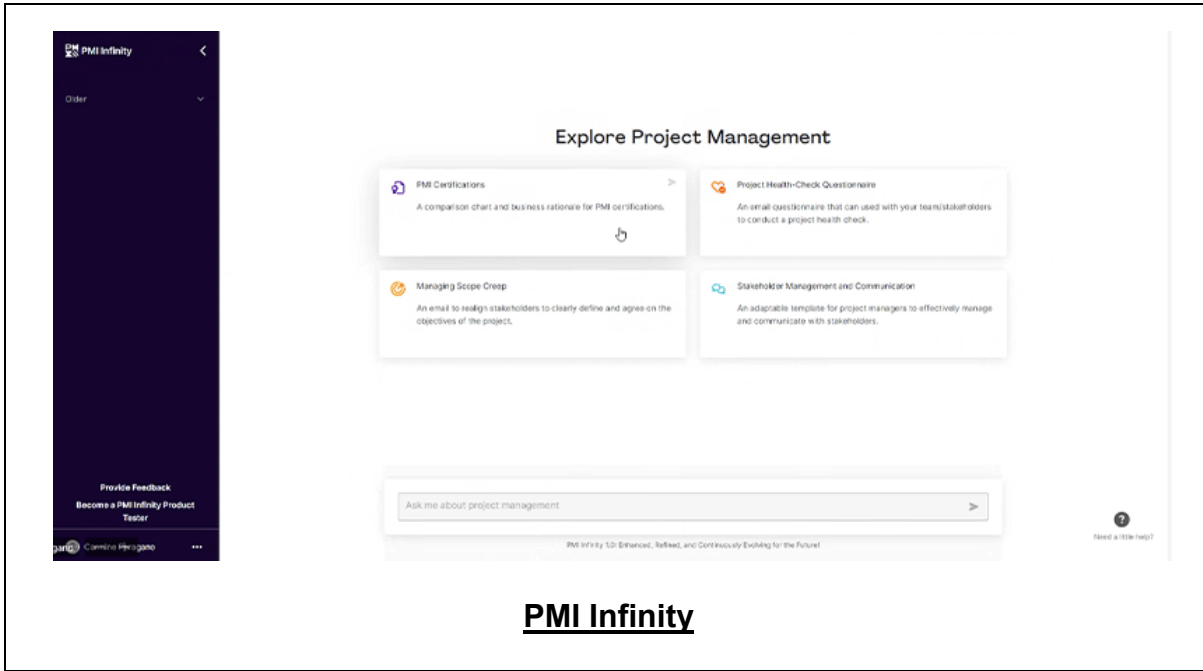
PMI Infinity

Older

Provide Feedback

Become a PMI Infinity Product Tester

Carmine Paragano ...

Explore Project Management

PMI Certifications

A comparison chart and business rationale for PMI certifications.

Project Health-Check Questionnaire

An email questionnaire that can used with your team/stakeholders to conduct a project health check.

Managing Scope Creep

An email to realign stakeholders to clearly define and agree on the objectives of the project.

Stakeholder Management and Communication

An adaptable template for project managers to effectively manage and communicate with stakeholders.

Ask me about project management

PMI Infinity 1.0: Enhanced, Refined, and Continuously Evolving for the Future!

Need a little help?

PMI Infinity